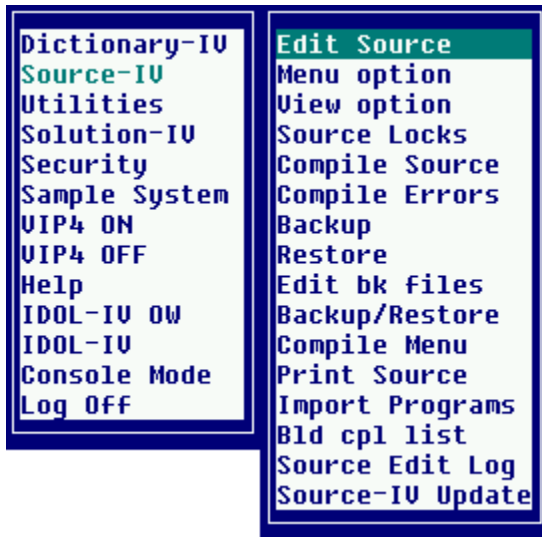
Dictionary-IV
Source-IV
Utilities
Solution-IV
Security
Sample System
VIP4 ON
VIP4 OFF
Help
IDOL-IV OW
IDOL-IV
Console Mode
Log Off

Edit Source
Menu option
View option
Source Locks
Compile Source
Compile Errors
Backup
Restore
Edit bk files
Backup/Restore
Compile Menu
Print Source
Import Programs
Bld cpl list
Source Edit Log
Source-IV Update